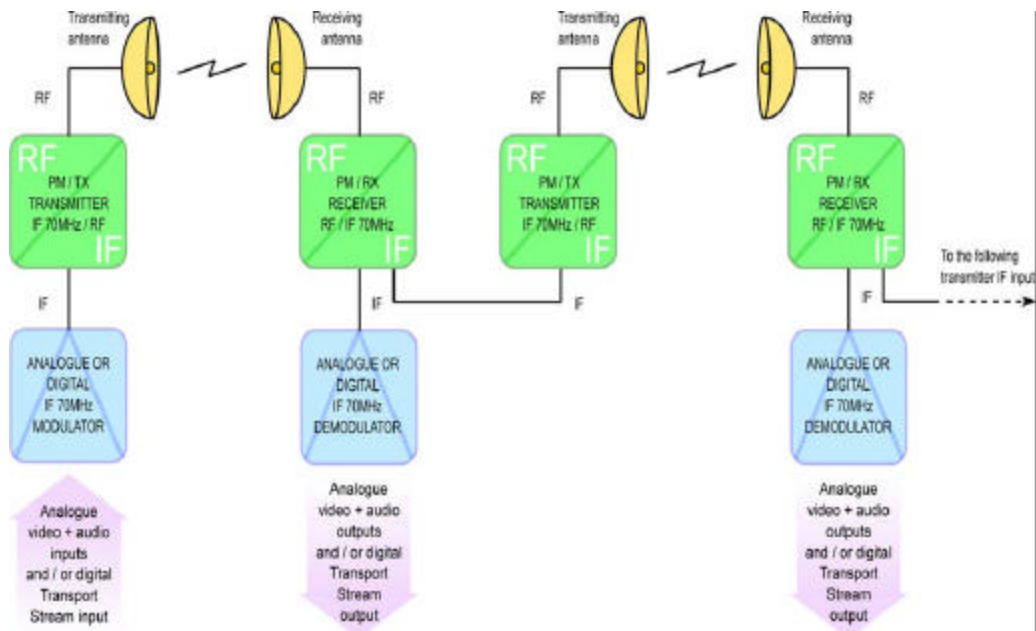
Transmitting antenna

Receiving antenna

Transmitting antenna

Receiving antenna

RF

RF

RF

RF

RF
PM / TX
TRANSMITTER
IF 70MHz / RF
IF

RF
PM / RX
RECEIVER
RF / IF 70MHz
IF

RF
PM / TX
TRANSMITTER
IF 70MHz / RF
IF

RF
PM / RX
RECEIVER
RF / IF 70MHz
IF

IF

IF

IF

IF

To the following transmitter IF input

ANALOGUE OR DIGITAL IF 70MHz MODULATOR

ANALOGUE OR DIGITAL IF 70MHz DEMODULATOR

ANALOGUE OR DIGITAL IF 70MHz DEMODULATOR

Analogue video + audio inputs and / or digital Transport Stream input

Analogue video + audio outputs and / or digital Transport Stream output

Analogue video + audio outputs and / or digital Transport Stream output